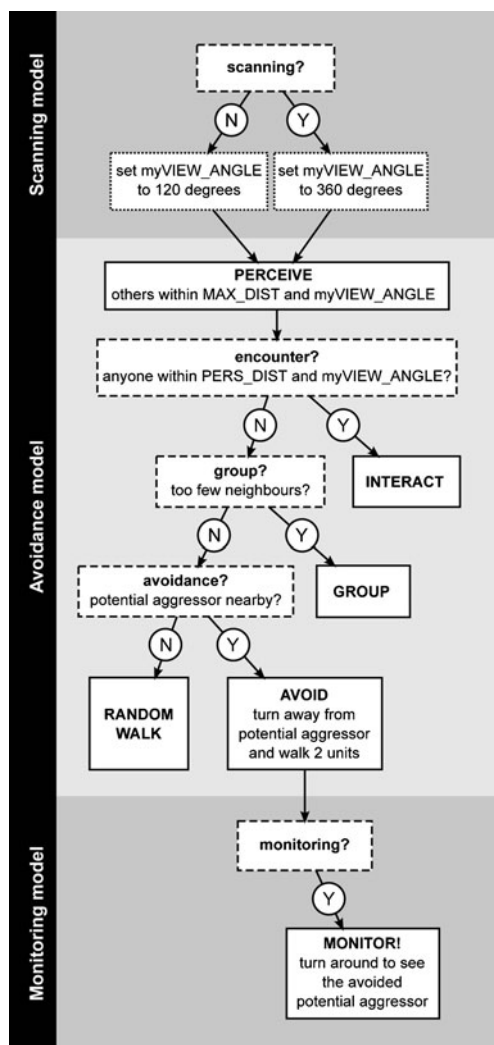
Scanning model

scanning?

N

Y

set myVIEW_ANGLE to 120 degrees

set myVIEW_ANGLE to 360 degrees

Avoidance model

PERCEIVE
others within MAX_DIST and myVIEW_ANGLE

encounter?
anyone within PERS_DIST and myVIEW_ANGLE?

N

Y

INTERACT

group?
too few neighbours?

N

Y

GROUP

avoidance?
potential aggressor nearby?

N

Y

RANDOM WALK

AVOID
turn away from potential aggressor and walk 2 units

Monitoring model

monitoring?

Y

MONITOR!
turn around to see the avoided potential aggressor